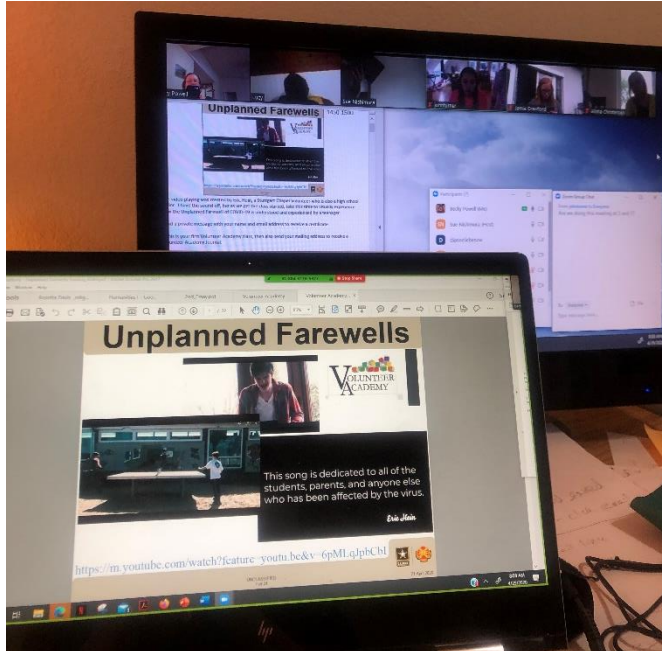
Unplanned Farewells

Unplanned Farewells

VOLUNTEER ACADEMY

This song is dedicated to all of the students, parents, and anyone else who has been affected by the virus.

Eric Hein

https://m.youtube.com/watch?feature=youtu.be&v=6pML qJpbCbI

Unmute
Start Video
Participants (7)
Chat

Participants (7)

Zoom Group Chat

Lee Nicholson

Unplanned Farewells

Unplanned Farewells

Volunteer Academy

Windows

hp